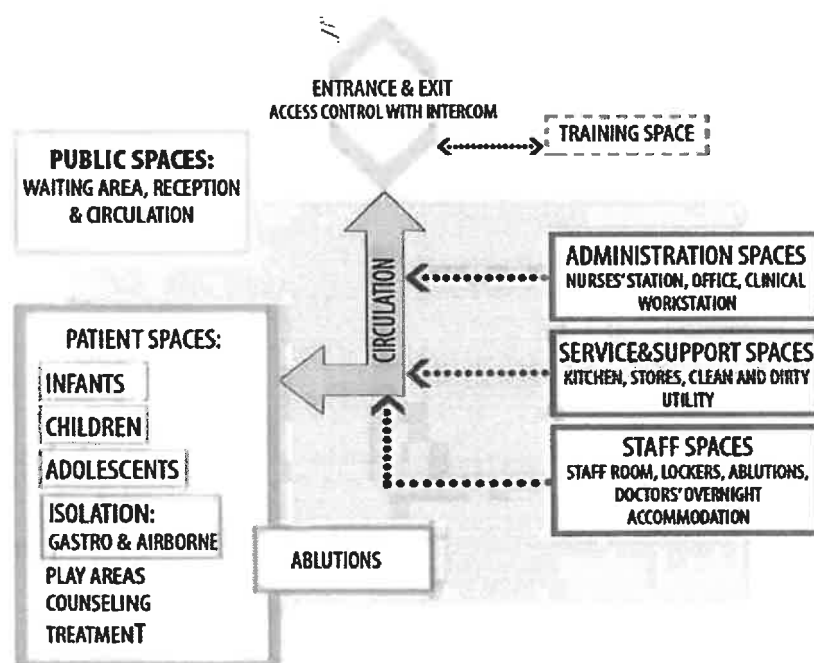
ENTRANCE & EXIT
ACCESS CONTROL WITH INTERCOM

TRAINING SPACE

PUBLIC SPACES:
WAITING AREA, RECEPTION & CIRCULATION

CIRCULATION

ADMINISTRATION SPACES
NURSES' STATION, OFFICE, CLINICAL WORKSTATION

PATIENT SPACES:
INFANTS
CHILDREN
ADOLESCENTS
ISOLATION:
GASTRO & AIRBORNE
PLAY AREAS
COUNSELING
TREATMENT

SERVICE&SUPPORT SPACES
KITCHEN, STORES, CLEAN AND DIRTY UTILITY

STAFF SPACES
STAFF ROOM, LOCKERS, ABLUTIONS, DOCTORS' OVERNIGHT ACCOMMODATION

ABLUTIONS